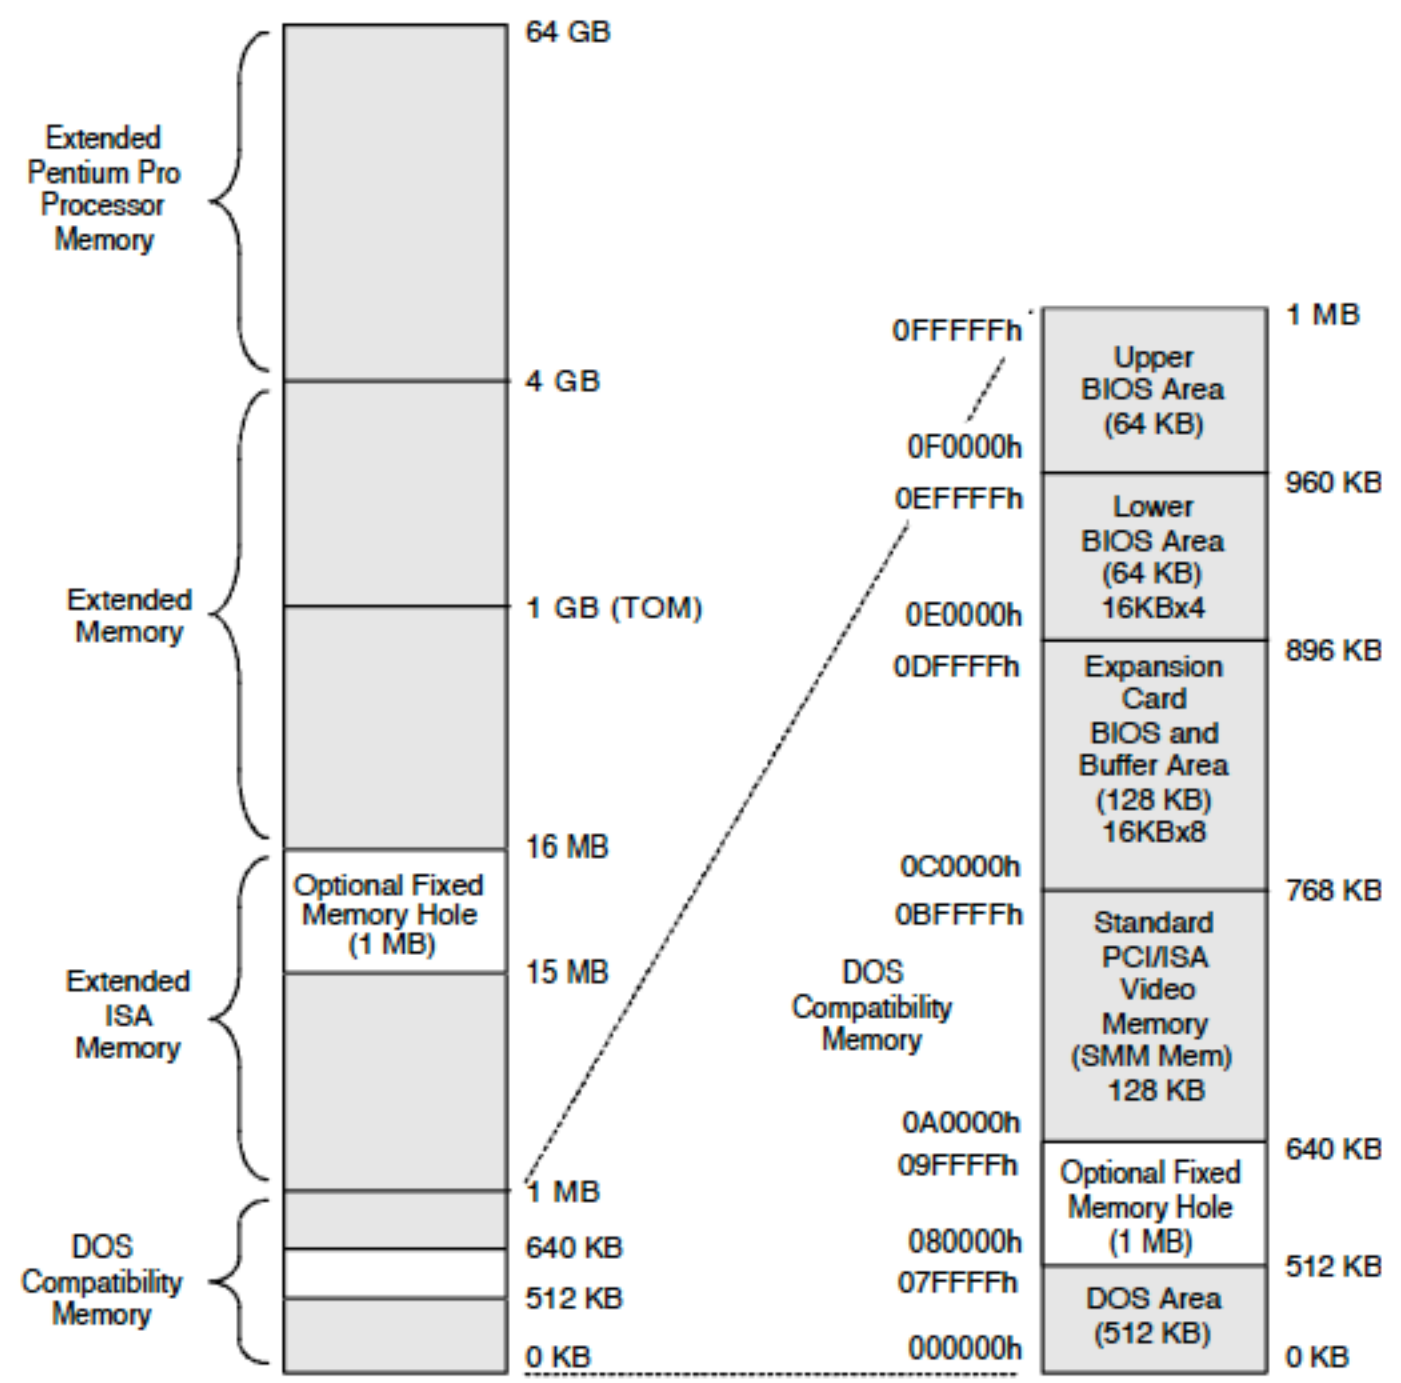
Extended Pentium Pro Processor Memory

64 GB

4 GB

Extended Memory

1 GB (TOM)

16 MB

Optional Fixed Memory Hole (1 MB)

15 MB

Extended ISA Memory

1 MB

640 KB

512 KB

0 KB

DOS Compatibility Memory

0FFFFFh

0F0000h

0EFFFFh

0E0000h

0DFFFFh

0C0000h

0BFFFFh

DOS Compatibility Memory

0A0000h

09FFFFh

080000h

07FFFFh

000000h

Upper BIOS Area (64 KB)

Lower BIOS Area (64 KB) 16KBx4

Expansion Card BIOS and Buffer Area (128 KB) 16KBx8

Standard PCI/ISA Video Memory (SMM Mem) 128 KB

Optional Fixed Memory Hole (1 MB)

DOS Area (512 KB)

1 MB

960 KB

896 KB

768 KB

640 KB

512 KB

0 KB